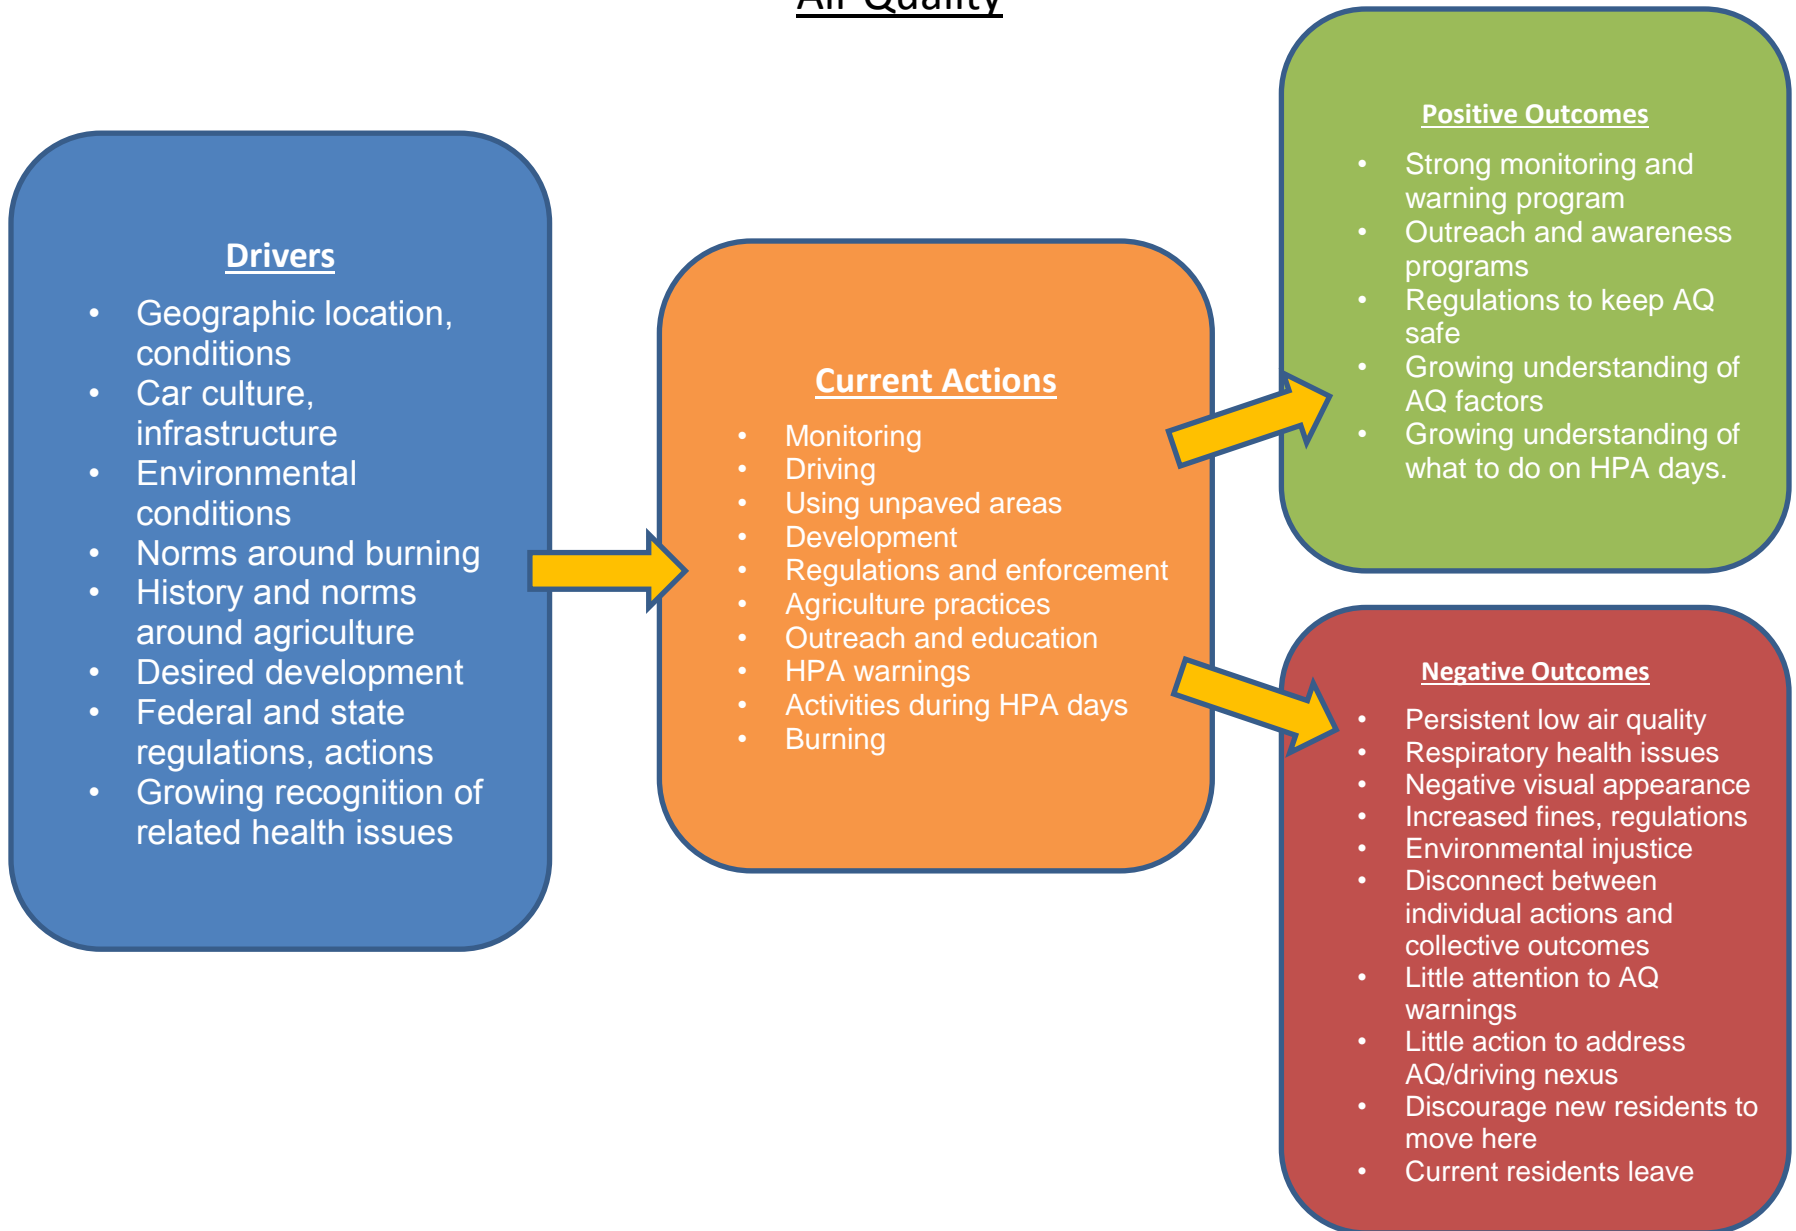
Air Quality

Drivers

- Geographic location, conditions
- Car culture, infrastructure
- Environmental conditions
- Norms around burning
- History and norms around agriculture
- Desired development
- Federal and state regulations, actions
- Growing recognition of related health issues

Current Actions

- Monitoring
- Driving
- Using unpaved areas
- Development
- Regulations and enforcement
- Agriculture practices
- Outreach and education
- HPA warnings
- Activities during HPA days
- Burning

Positive Outcomes

- Strong monitoring and warning program
- Outreach and awareness programs
- Regulations to keep AQ safe
- Growing understanding of AQ factors
- Growing understanding of what to do on HPA days.

Negative Outcomes

- Persistent low air quality
- Respiratory health issues
- Negative visual appearance
- Increased fines, regulations
- Environmental injustice
- Disconnect between individual actions and collective outcomes
- Little attention to AQ warnings
- Little action to address AQ/driving nexus
- Discourage new residents to move here
- Current residents leave